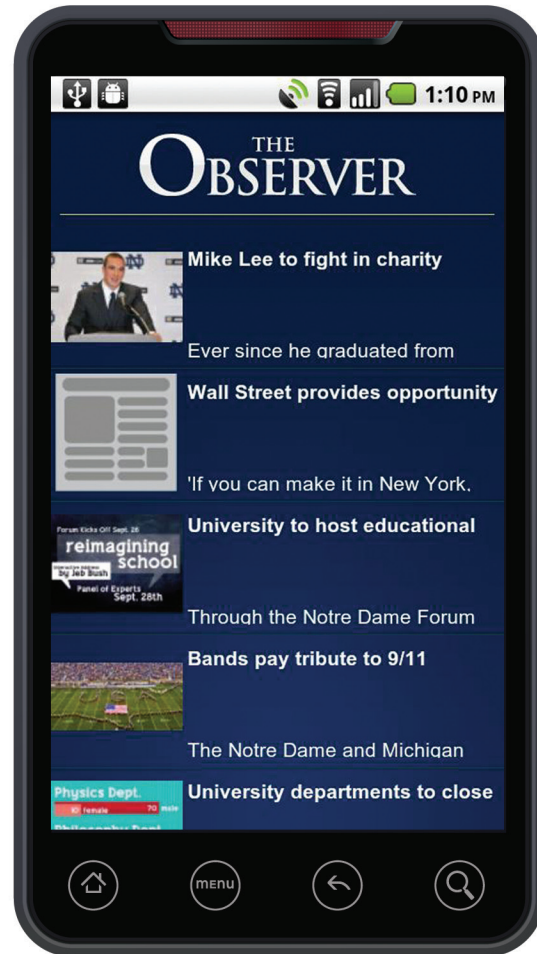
1:10 PM

THE OBSERVER

Mike Lee to fight in charity

Ever since he graduated from

Wall Street provides opportunity

'If you can make it in New York,

Forum Kicks Off Sept. 26
reimagining school
by Jeb Bush
Panel of Experts Sept. 28th

University to host educational

Through the Notre Dame Forum

Bands pay tribute to 9/11

The Notre Dame and Michigan

Physics Dept.
10 female 70 male

University departments to close

menu